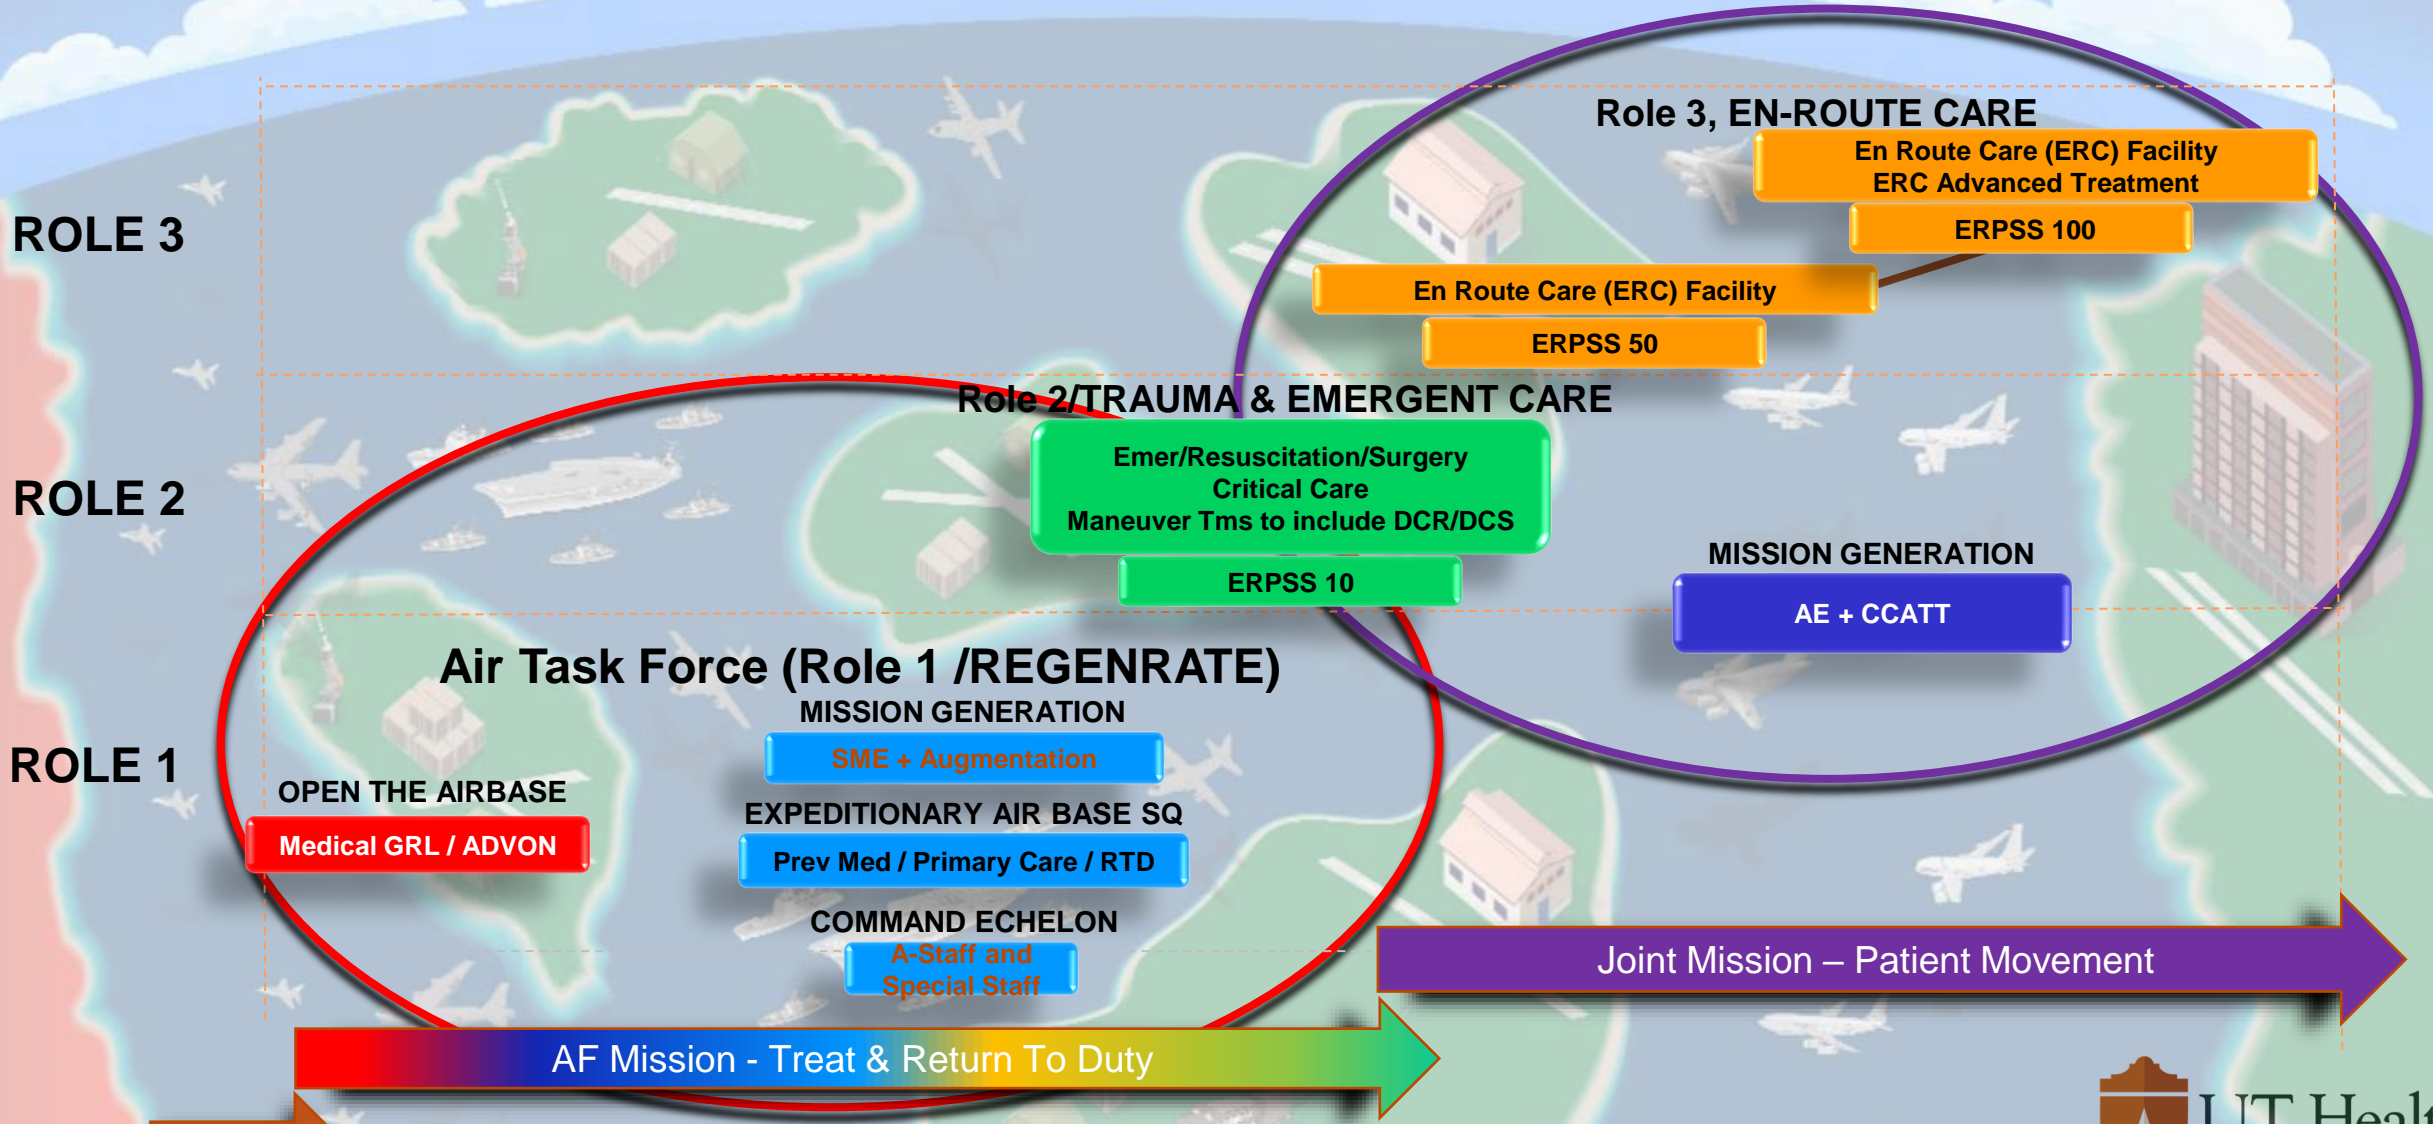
ROLE 3

ROLE 2

ROLE 1

Role 3, EN-ROUTE CARE

En Route Care (ERC) Facility
ERC Advanced Treatment

ERPSS 100

En Route Care (ERC) Facility

ERPSS 50

Role 2/TRAUMA & EMERGENT CARE

Emer/Resuscitation/Surgery
Critical Care
Maneuver Tms to include DCR/DCS

ERPSS 10

MISSION GENERATION

AE + CCATT

Air Task Force (Role 1 /REGENRATE)

MISSION GENERATION

SME + Augmentation

OPEN THE AIRBASE

Medical GRL / ADVON

EXPEDITIONARY AIR BASE SQ

Prev Med / Primary Care / RTD

COMMAND ECHELON

A-Staff and
Special Staff

Joint Mission – Patient Movement

AF Mission - Treat & Return To Duty

UT Heal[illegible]